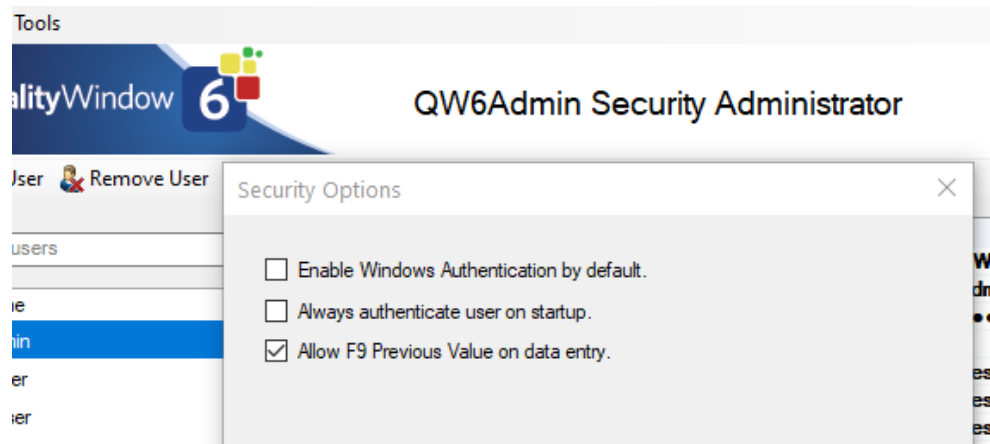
Tools

alityWindow 6

QW6Admin Security Administrator

Jser Remove User

Security Options

×

users

Enable Windows Authentication by default.

Always authenticate user on startup.

Allow F9 Previous Value on data entry.

ıe

nin

ser

ser

W

dı

es

es

es